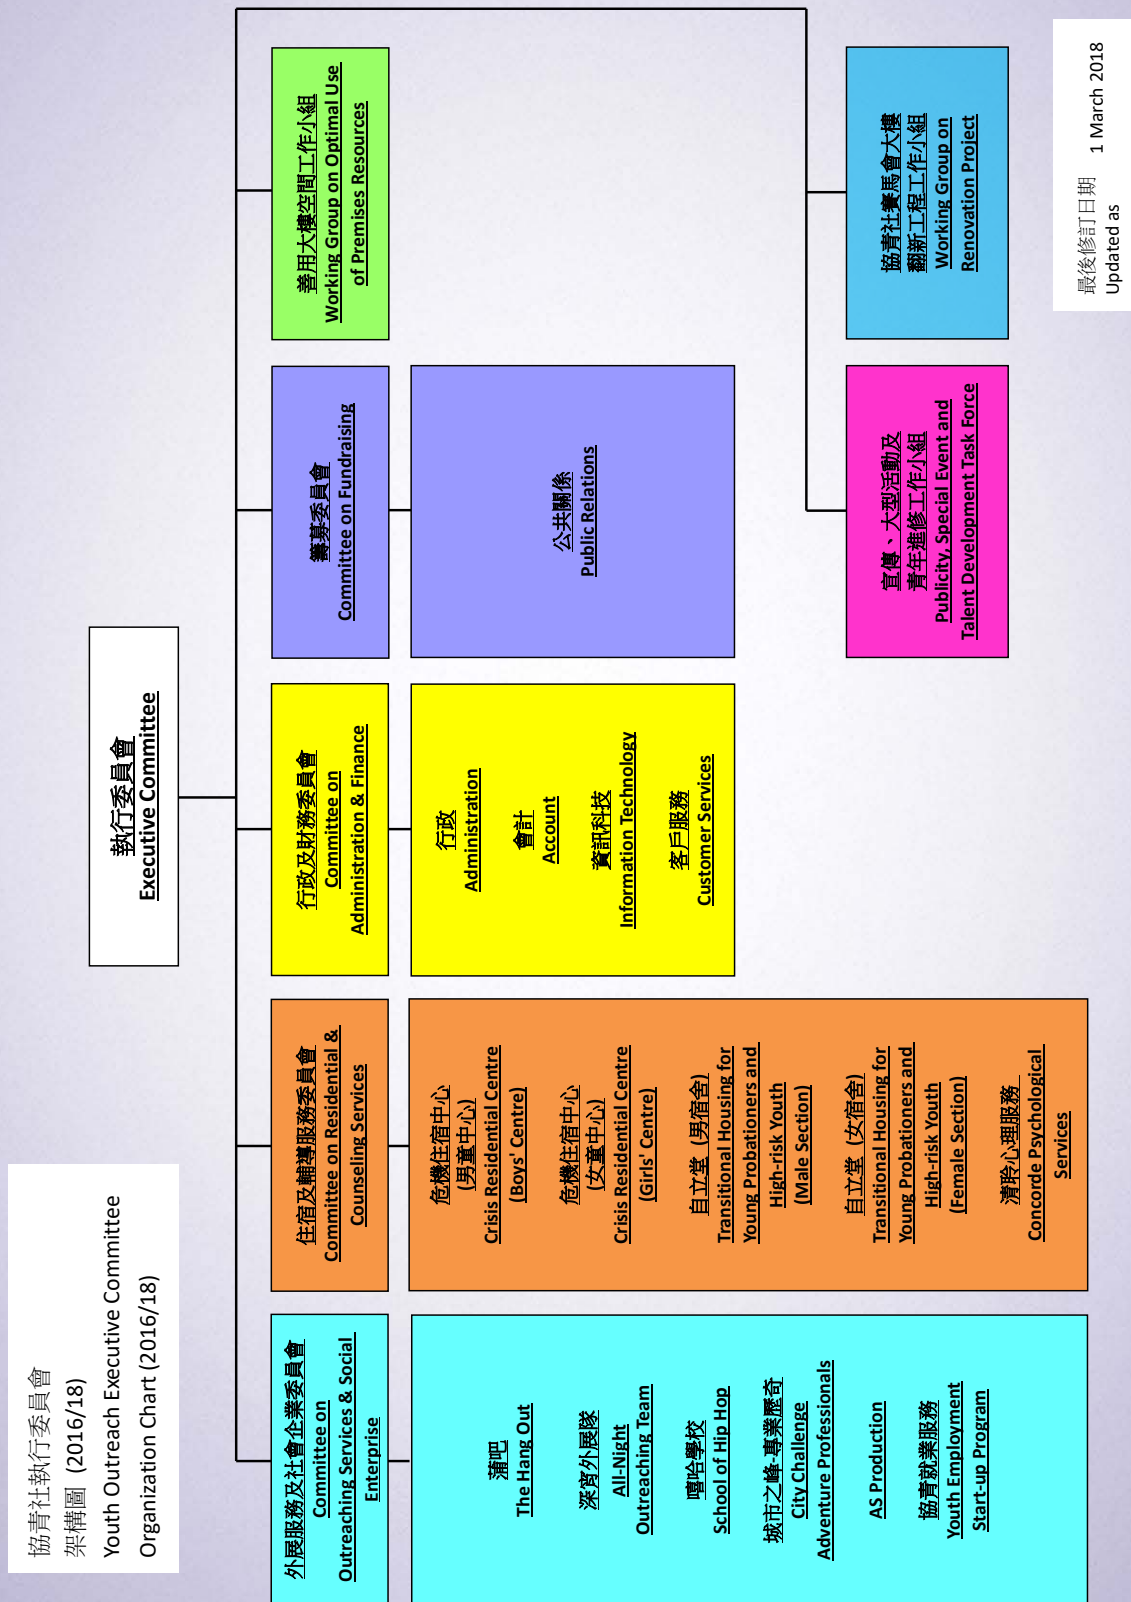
協青社執行委員會
架構圖 (2016/18)
Youth Outreach Executive Committee
Organization Chart (2016/18)

執行委員會
Executive Committee

外展服務及社會企業委員會
Committee on Outreaching Services & Social Enterprise

蒲吧
The Hang Out

深宵外展隊
All-Night Outreaching Team

嘻哈學校
School of Hip Hop

城市之峰-專業歷奇
City Challenge Adventure Professionals

AS Production

協青就業服務
Youth Employment Start-up Program

住宿及輔導服務委員會
Committee on Residential & Counseling Services

危機住宿中心
(男童中心)
Crisis Residential Centre
(Boys' Centre)

危機住宿中心
(女童中心)
Crisis Residential Centre
(Girls' Centre)

自立堂 (男宿舍)
Transitional Housing for Young Probationers and High-risk Youth
(Male Section)

自立堂 (女宿舍)
Transitional Housing for Young Probationers and High-risk Youth
(Female Section)

清聆心理服務
Concorde Psychological Services

行政及財務委員會
Committee on Administration & Finance

行政
Administration

會計
Account

資訊科技
Information Technology

客戶服務
Customer Services

籌募委員會
Committee on Fundraising

公共關係
Public Relations

善用大樓空間工作小組
Working Group on Optimal Use of Premises Resources

宣傳、大型活動及青年進修工作小組
Publicity, Special Event and Talent Development Task Force

協青社賽馬會大樓翻新工程工作小組
Working Group on Renovation Project

最後修訂日期
Updated as
1 March 2018